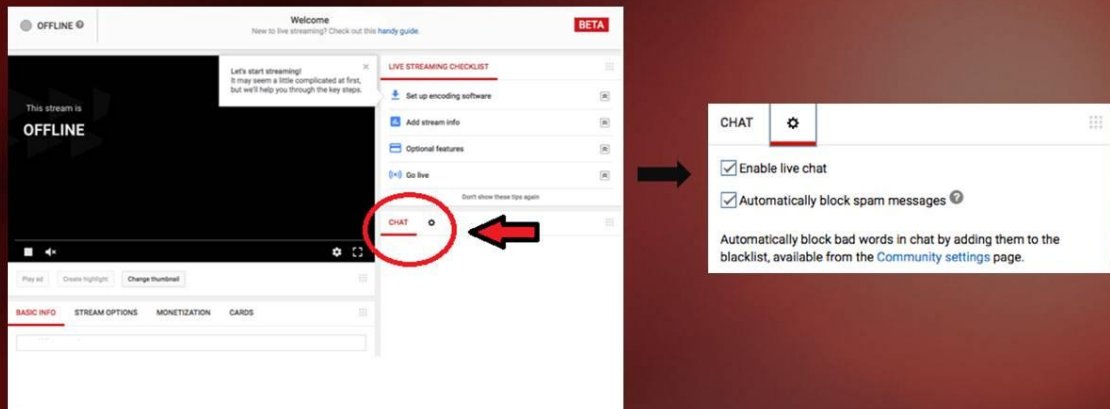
OFFLINE

Welcome
New to live streaming? Check out this handy guide.

BETA

This stream is
OFFLINE

Let's start streaming!
It may seem a little complicated at first, but we'll help you through the key steps.

LIVE STREAMING CHECKLIST
Set up encoding software
Add stream info
Optional features
Go live
Don't show these tips again

CHAT

Play ad
Create highlight
Change thumbnail

BASIC INFO
STREAM OPTIONS
MONETIZATION
CARDS

CHAT
Enable live chat
Automatically block spam messages
Automatically block bad words in chat by adding them to the blacklist, available from the Community settings page.